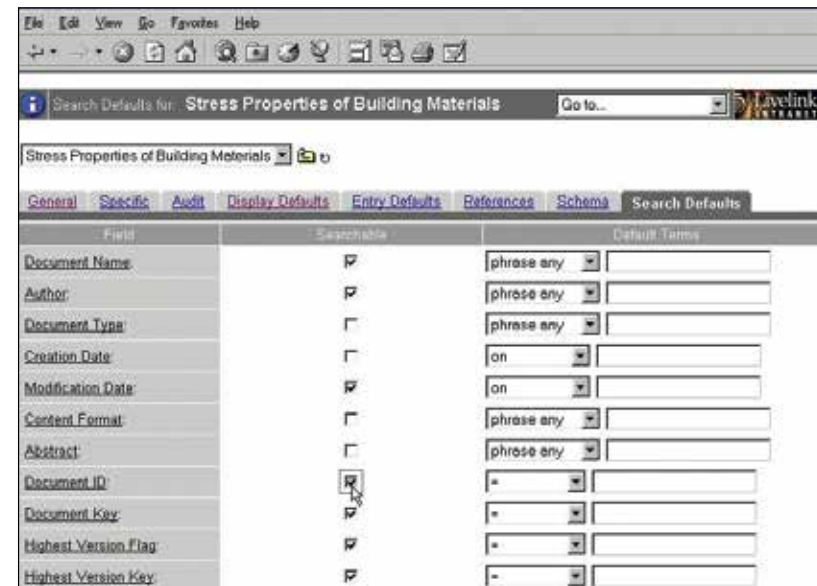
File Edit View Go Favorites Help

Search Defaults for: Stress Properties of Building Materials Go to... Livelink INTRANET

Stress Properties of Building Materials

General Specific Audit Display Defaults Entry Defaults References Schema Search Defaults

| Field | Searchable | Default Terms |
|---|---|---|
| Document Name: | ☑ | phrase any |
| Author: | ☑ | phrase any |
| Document Type: | ☐ | phrase any |
| Creation Date: | ☐ | on |
| Modification Date: | ☑ | on |
| Content Format: | ☐ | phrase any |
| Abstract: | ☐ | phrase any |
| Document ID: | ☑ | = |
| Document Key: | ☑ | = |
| Highest Version Flag: | ☑ | = |
| Highest Version Key: | ☑ | = |